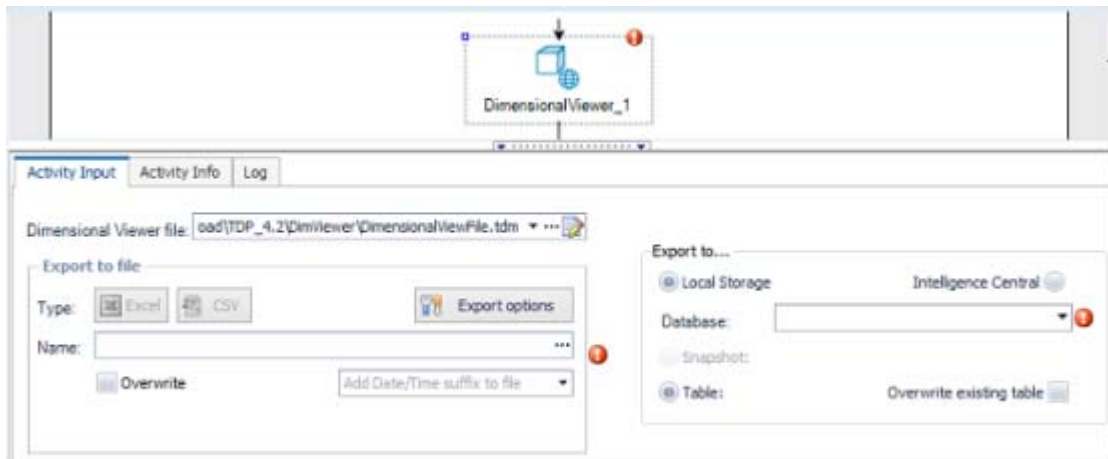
DimensionalViewer_1

Activity Input | Activity Info | Log

Dimensional Viewer file: oad\TDP_4.2\DimViewer\DimensionalViewFile.tdm

Export to file

Type: Excel CSV Export options

Name: ...

Overwrite

Add Date/Time suffix to file

Export to...

Local Storage

Intelligence Central

Database:

Snapshot:

Table:

Overwrite existing table